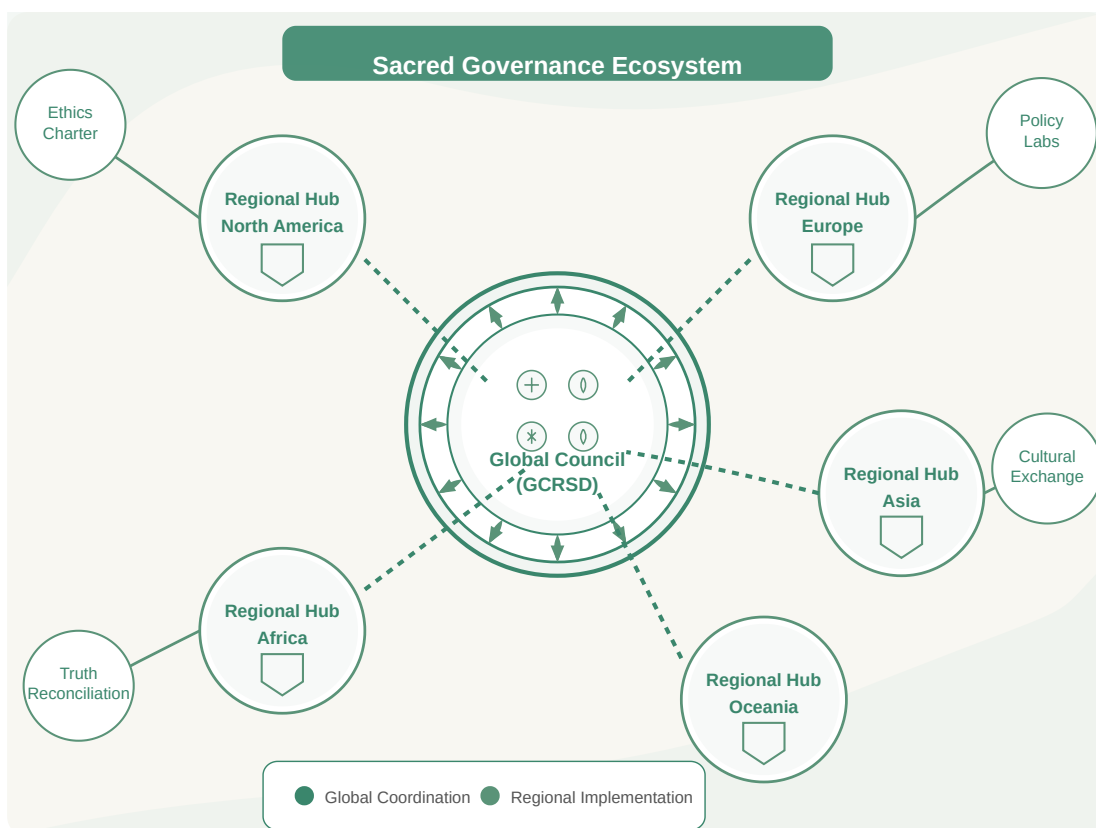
Sacred Governance Ecosystem

Ethics Charter

Regional Hub North America

Policy Labs

Regional Hub Europe

Global Council (GCRSD)

Regional Hub Asia

Cultural Exchange

Regional Hub Africa

Truth Reconciliation

Regional Hub Oceania

Global Coordination Regional Implementation